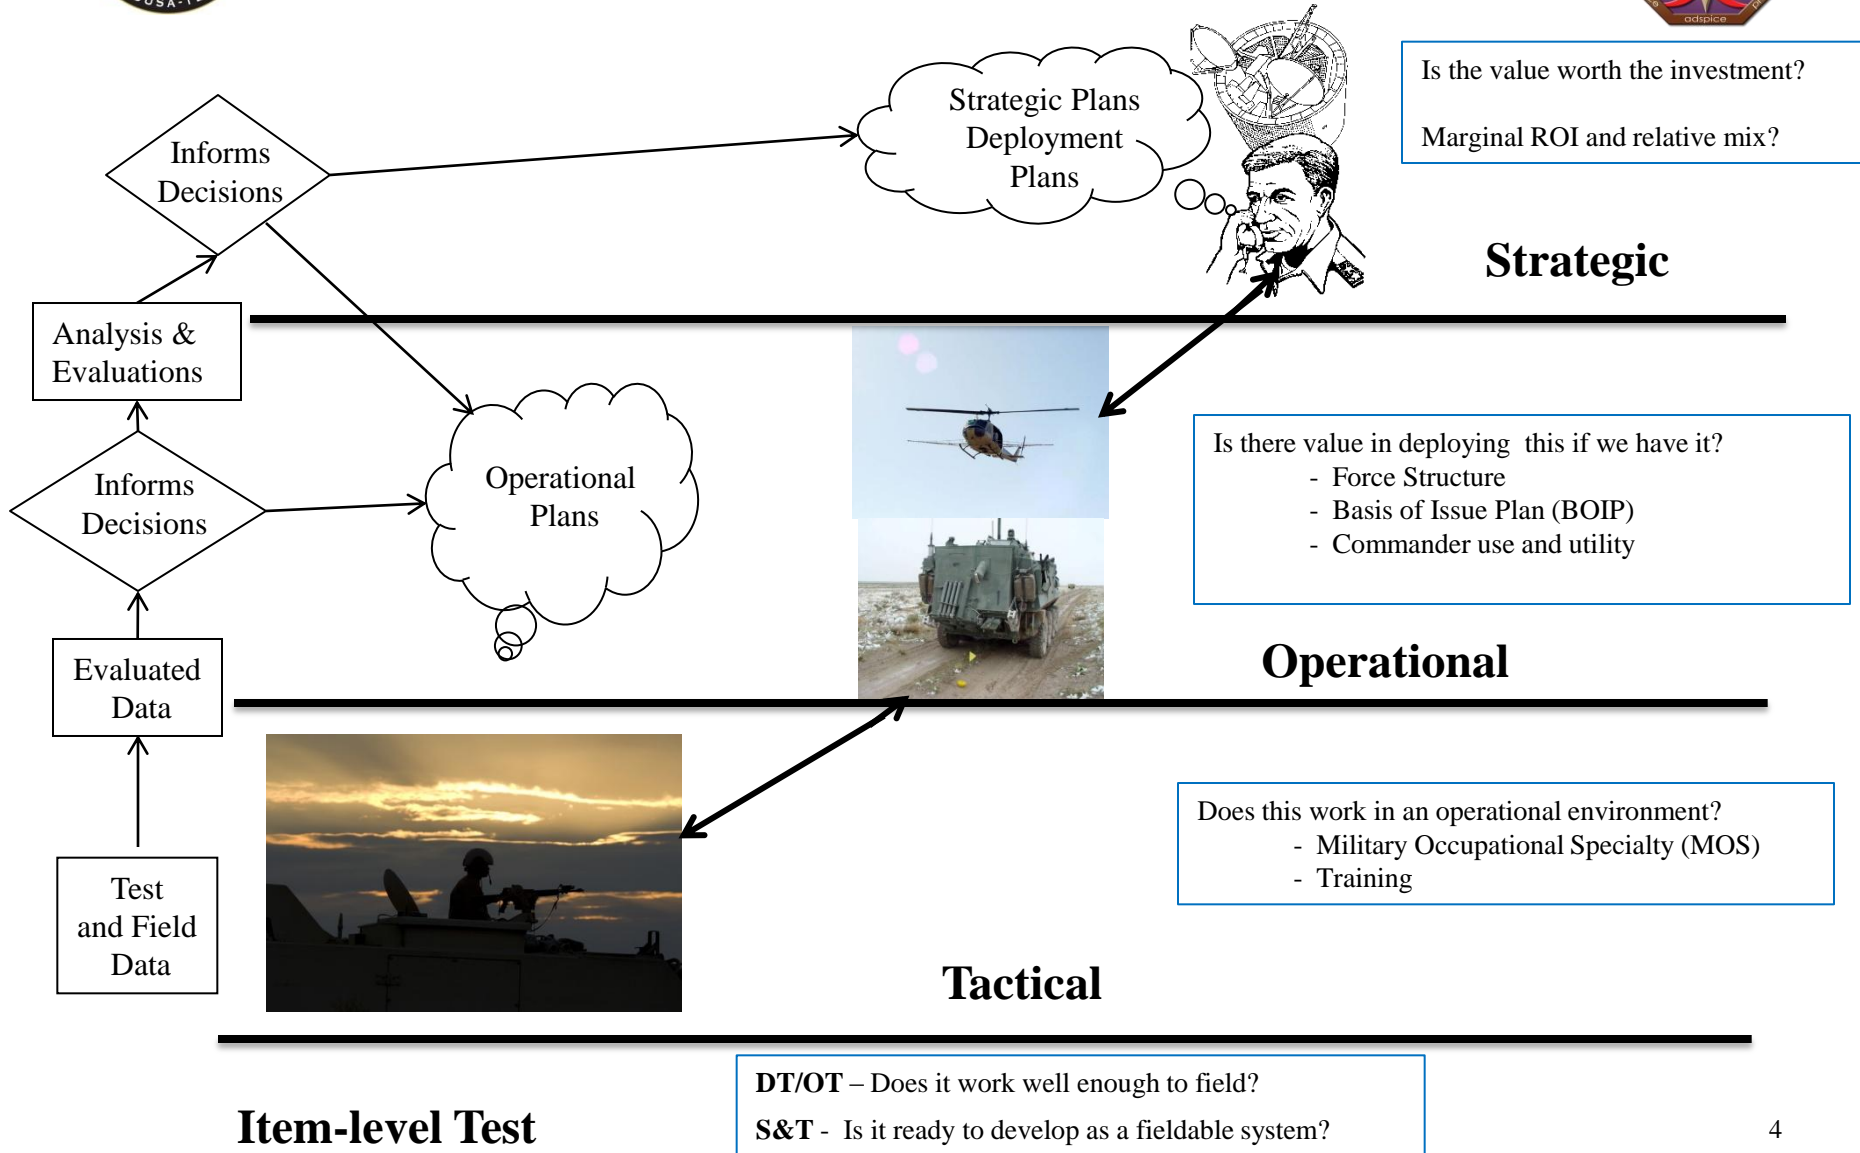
Informs Decisions

Strategic Plans Deployment Plans

Is the value worth the investment?

Marginal ROI and relative mix?

Strategic

Analysis & Evaluations

Operational Plans

Informs Decisions

Is there value in deploying this if we have it?
- Force Structure
- Basis of Issue Plan (BOIP)
- Commander use and utility

Evaluated Data

Operational

Does this work in an operational environment?
- Military Occupational Specialty (MOS)
- Training

Test and Field Data

Tactical

Item-level Test

**DT/OT** – Does it work well enough to field?

**S&T** - Is it ready to develop as a fieldable system?

4